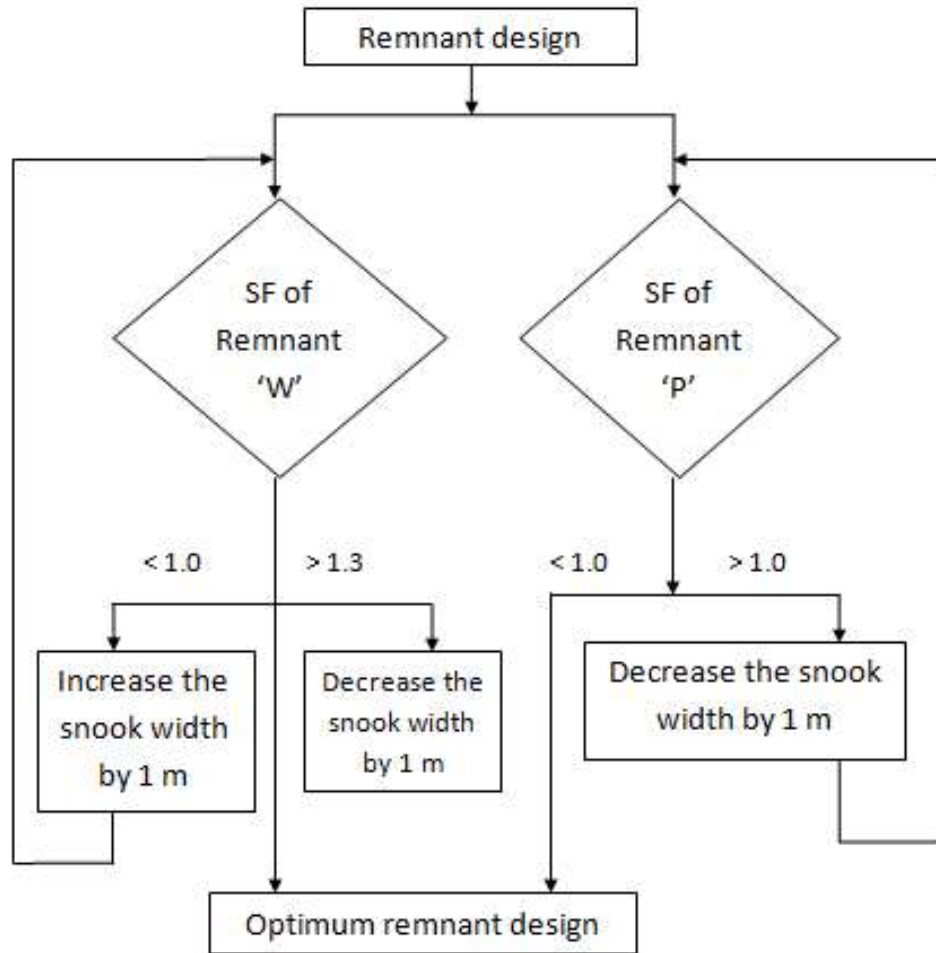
Remnant design

SF of Remnant 'W'

SF of Remnant 'P'

< 1.0

> 1.3

< 1.0

> 1.0

Increase the snook width by 1 m

Decrease the snook width by 1 m

Decrease the snook width by 1 m

Optimum remnant design